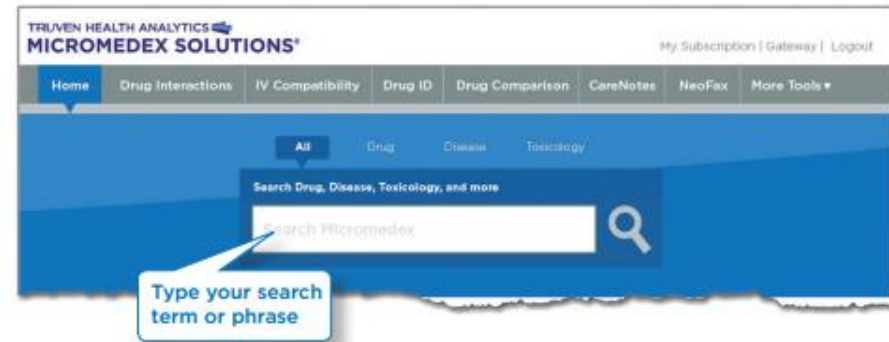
TRUVEN HEALTH ANALYTICS
MICROMEDEX SOLUTIONS®

My Subscription | Gateway | Logout

Home
Drug Interactions
IV Compatibility
Drug ID
Drug Comparison
CareNotes
NeoFax
More Tools ▾

All
Drug
Disease
Toxicology

Search Drug, Disease, Toxicology, and more

Search Micromedex

Type your search term or phrase